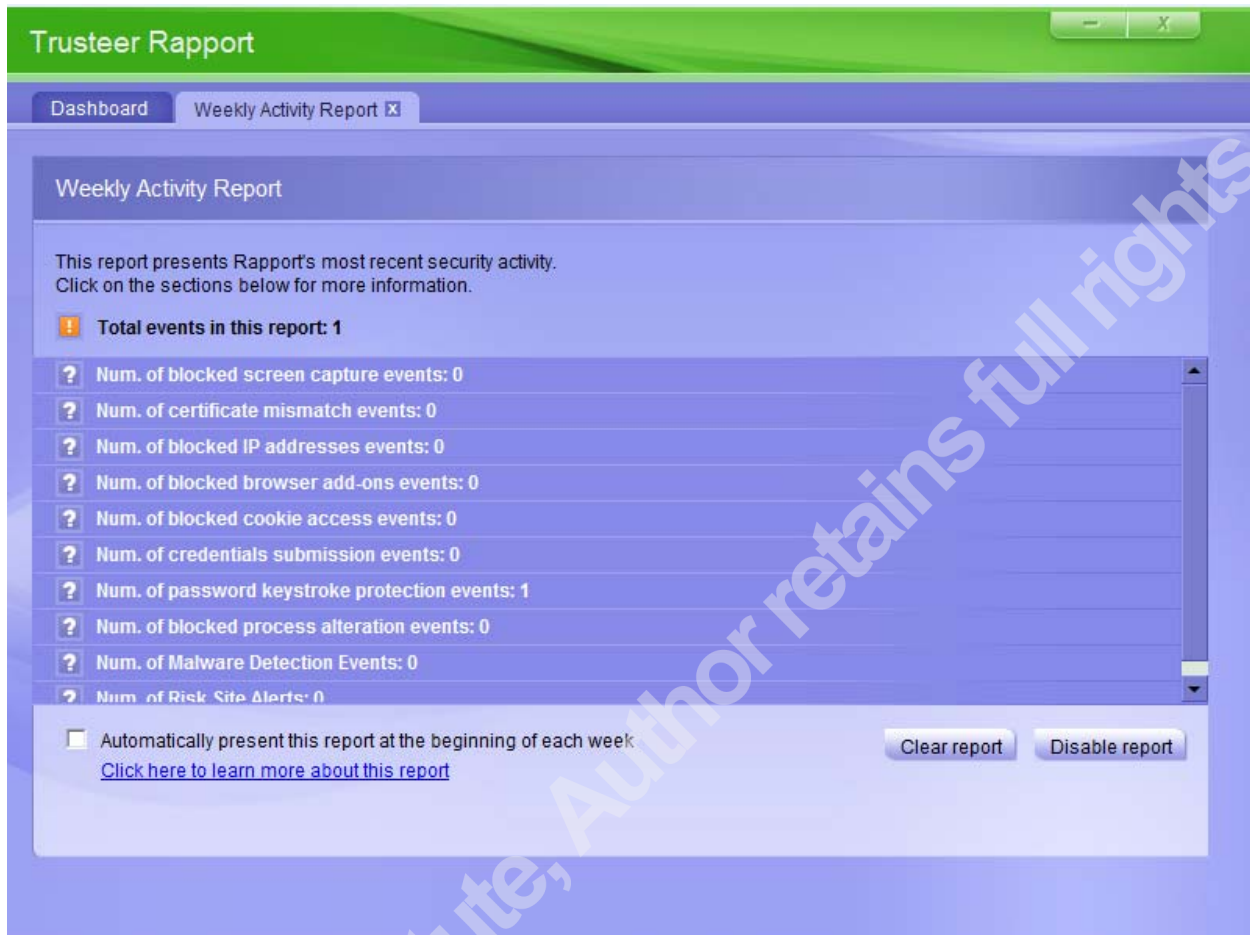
Trusteer Rapport

- X

Dashboard Weekly Activity Report

Weekly Activity Report

This report presents Rapport's most recent security activity.
Click on the sections below for more information.

! Total events in this report: 1

? Num. of blocked screen capture events: 0
? Num. of certificate mismatch events: 0
? Num. of blocked IP addresses events: 0
? Num. of blocked browser add-ons events: 0
? Num. of blocked cookie access events: 0
? Num. of credentials submission events: 0
? Num. of password keystroke protection events: 1
? Num. of blocked process alteration events: 0
? Num. of Malware Detection Events: 0
? Num. of Risk Site Alerts: 0

Automatically present this report at the beginning of each week
Click here to learn more about this report

Clear report Disable report

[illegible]ute, Author retains full rights